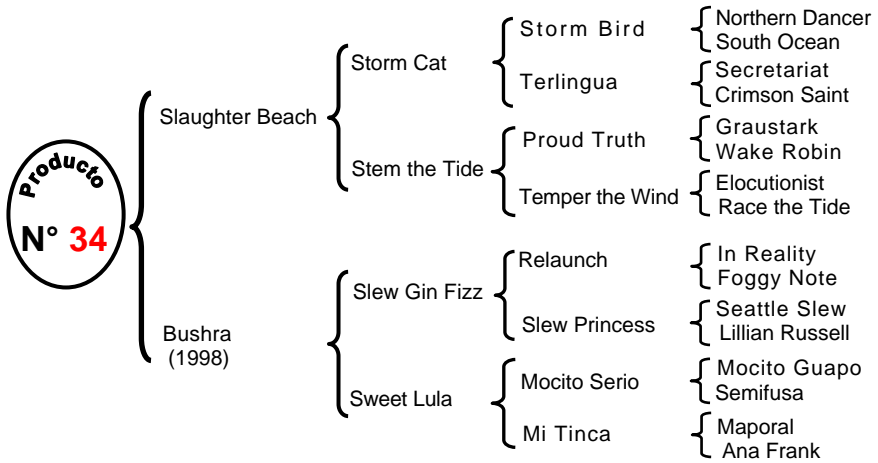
Producto
N° 34

Slaughter Beach
Storm Cat
Storm Bird
Northern Dancer
South Ocean
Terlingua
Secretariat
Crimson Saint
Stem the Tide
Proud Truth
Graustark
Wake Robin
Temper the Wind
Elocutionist
Race the Tide

Bushra (1998)
Slew Gin Fizz
Relaunch
In Reality
Foggy Note
Slew Princess
Seattle Slew
Lillian Russell
Sweet Lula
Mocito Serio
Mocito Guapo
Semifusa
Mi Tinca
Maporal
Ana Frank